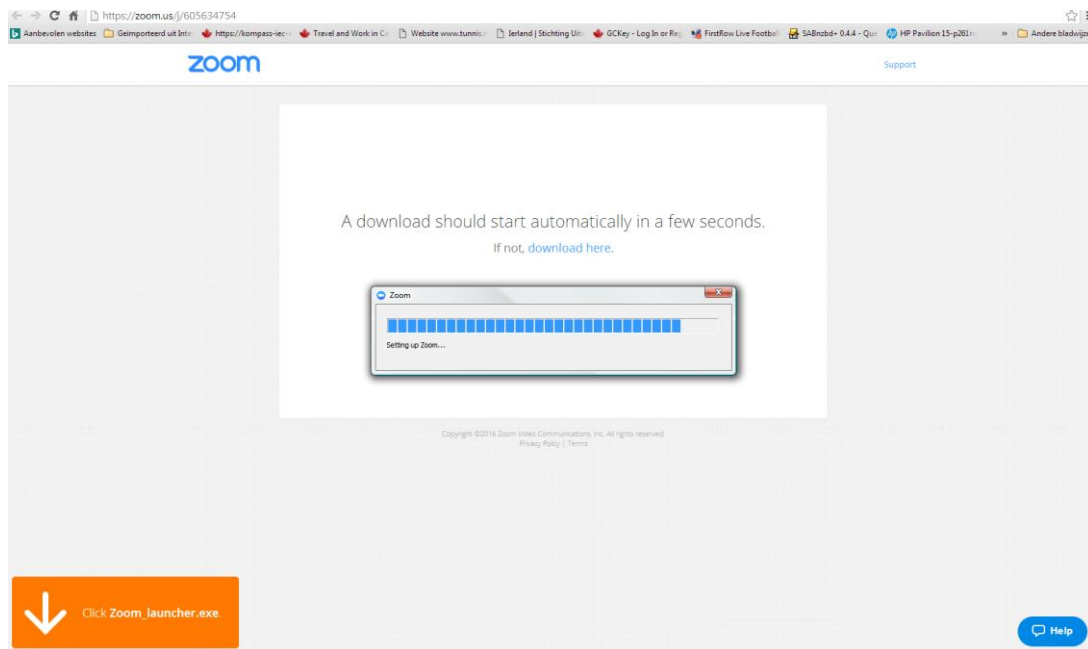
https://zoom.us/j/605634754

Aanbevolen websites | Geïmporteerd uit Inte | https://kompass-iec- | Travel and Work in C | Website www.tunnis. | Ierland | Stichting Uit | GCKey - Log In or Re | FirstRow Live Football | SABnzbd+ 0.4.4 - Qu | HP Pavilion 15-p261n | » | Andere bladwijz

zoom

Support

A download should start automatically in a few seconds.

If not, download here.

Zoom

Setting up Zoom...

Copyright ©2016 Zoom Video Communications, Inc. All rights reserved.
Privacy Policy | Terms

Click Zoom_launcher.exe.

Help